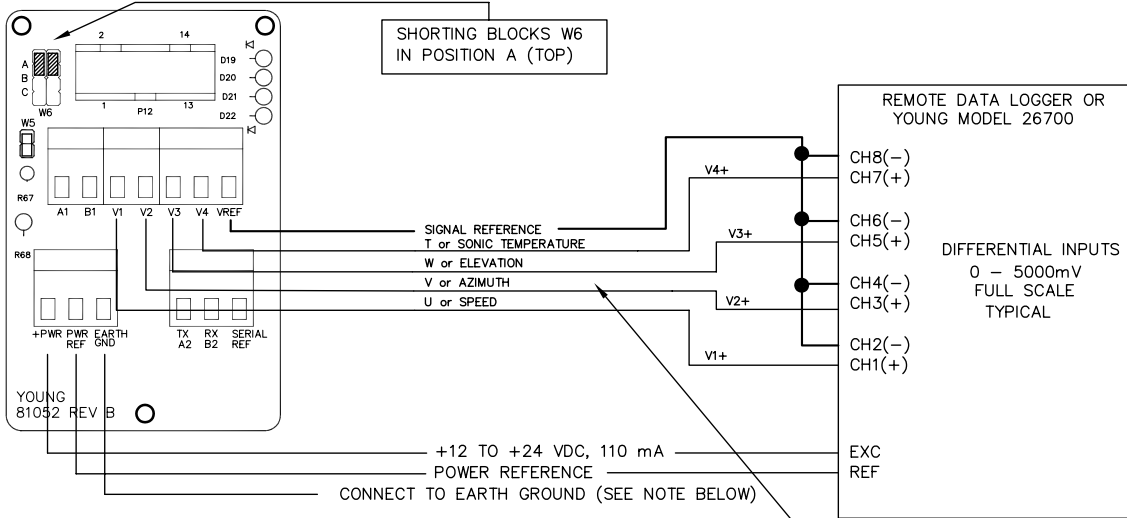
SHORTING BLOCKS W6 IN POSITION A (TOP)

2
14
A
B
C
W6
1
P12
13
D19
D20
D21
D22
W5
R67
A1 B1 V1 V2 V3 V4 VREF
R68
+PWR PWR REF EARTH GND
TX A2 RX B2 SERIAL REF
YOUNG
81052 REV B

SIGNAL REFERENCE
T or SONIC TEMPERATURE
W or ELEVATION
V or AZIMUTH
U or SPEED
V4+
V3+
V2+
V1+

REMOTE DATA LOGGER OR YOUNG MODEL 26700
CH8(−)
CH7(+)
CH6(−)
CH5(+)
CH4(−)
CH3(+)
CH2(−)
CH1(+)
DIFFERENTIAL INPUTS
0 – 5000mV
FULL SCALE
TYPICAL
EXC
REF

+12 TO +24 VDC, 110 mA
POWER REFERENCE
CONNECT TO EARTH GROUND (SEE NOTE BELOW)